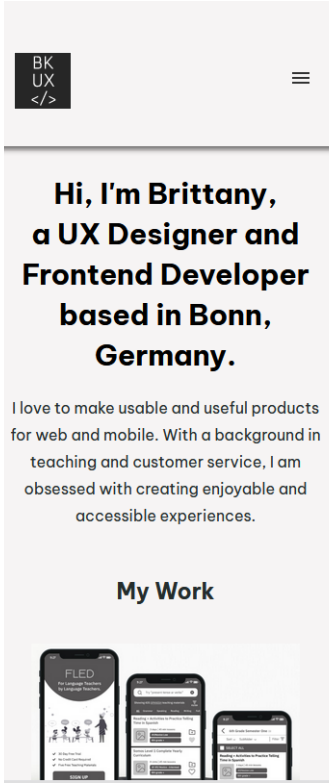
BK
UX
</>

Hi, I'm Brittany, a UX Designer and Frontend Developer based in Bonn, Germany.

I love to make usable and useful products for web and mobile. With a background in teaching and customer service, I am obsessed with creating enjoyable and accessible experiences.

My Work

FLED
For Language Teachers by Language Teachers

SIGN UP

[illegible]